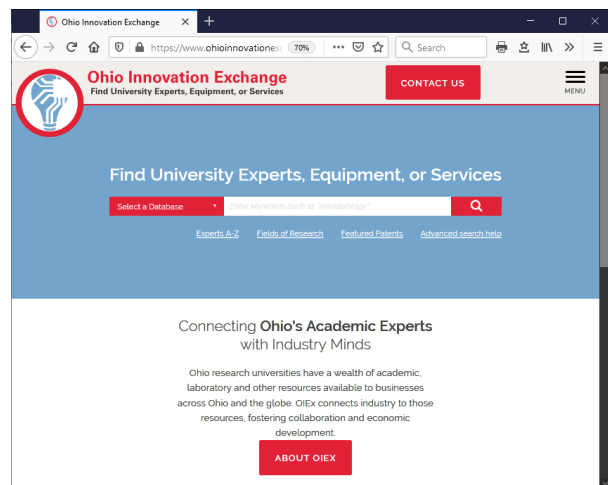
Ohio Innovation Exchange ×

https://www.ohioinnovatione 70% ··· Search

Ohio Innovation Exchange
Find University Experts, Equipment, or Services

CONTACT US

MENU

Find University Experts, Equipment, or Services

Select a Database Enter keywords such as "microbiology"

Experts A-Z Fields of Research Featured Patents Advanced search help

Connecting Ohio's Academic Experts with Industry Minds

Ohio research universities have a wealth of academic, laboratory and other resources available to businesses across Ohio and the globe. OIEx connects industry to those resources, fostering collaboration and economic development.

ABOUT OIEX